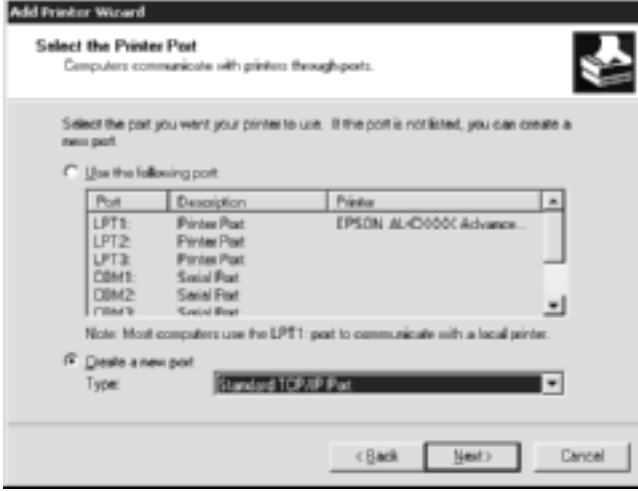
Add Printer Wizard

Select the Printer Port
Computers communicate with printers through ports.

Select the port you want your printer to use. If the port is not listed, you can create a new port.

Use the following port:

| Port | Description | Printer |
|---|---|---|
| LPT1: | Printer Port | EPSON AL-CXXXX Advance... |
| LPT2: | Printer Port | |
| LPT3: | Printer Port | |
| COM1: | Serial Port | |
| COM2: | Serial Port | |
| COM3: | Serial Port | |

Note: Most computers use the LPT1: port to communicate with a local printer.

Create a new port:
Type: Standard TCP/IP Port

< Back Next > Cancel